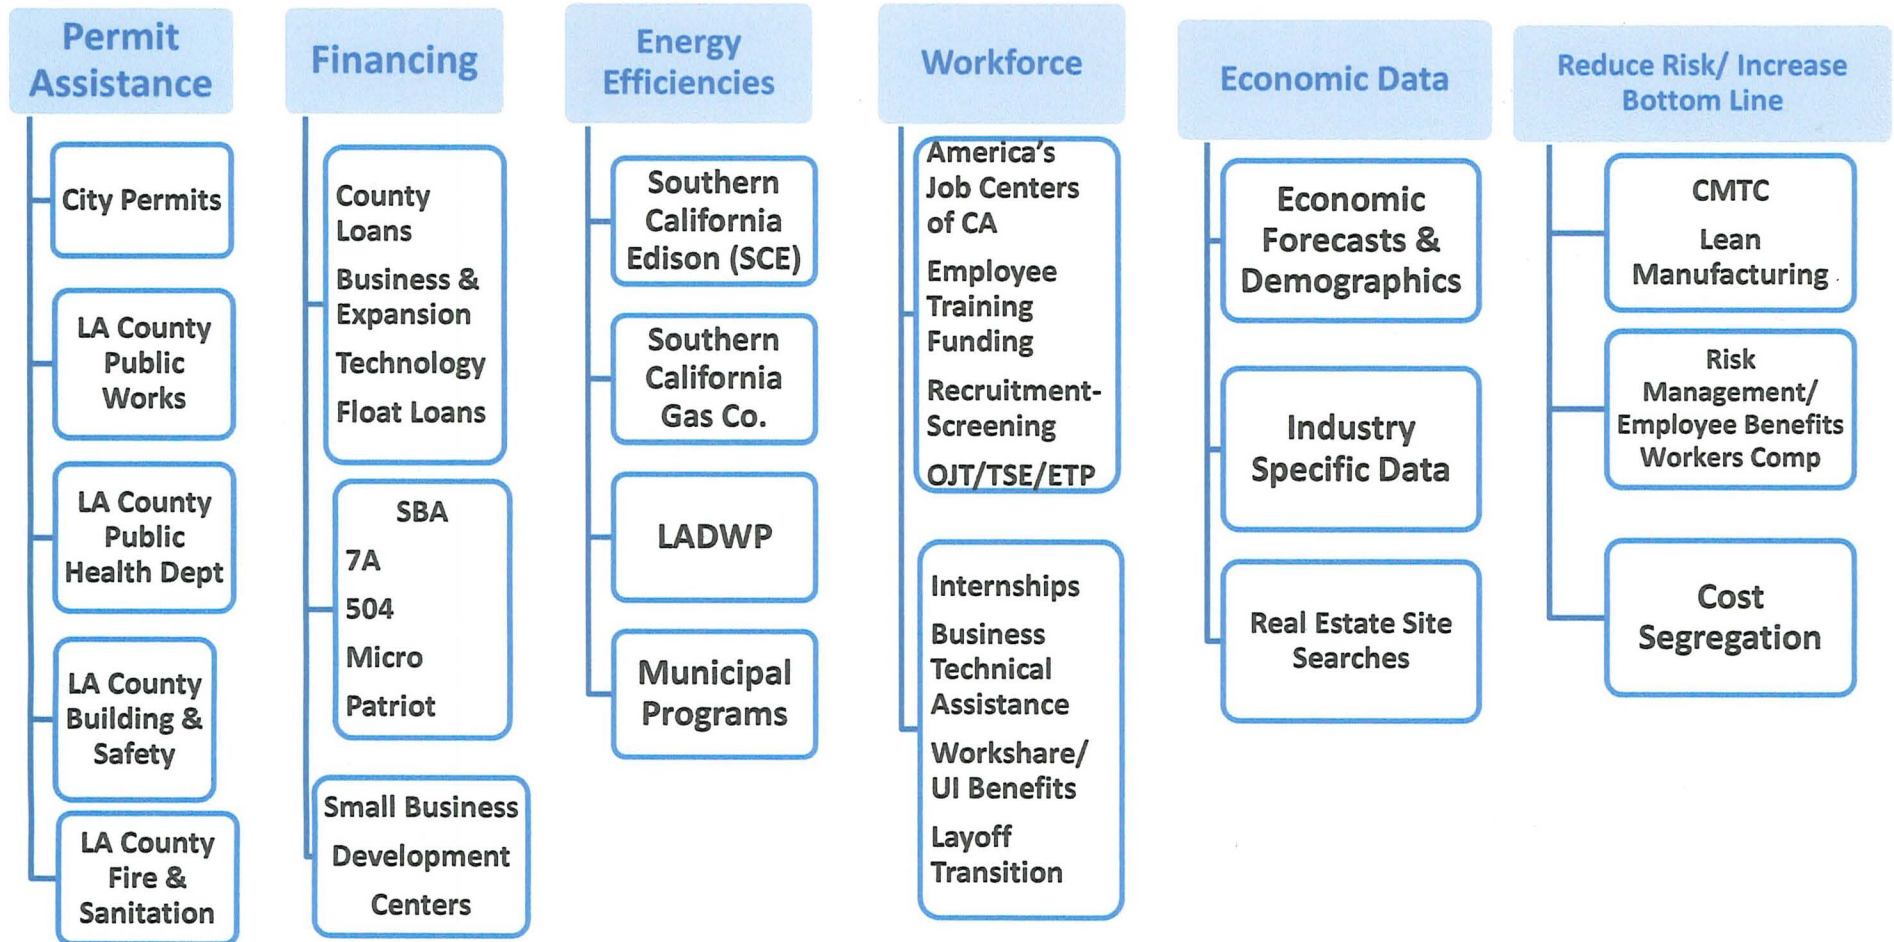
Permit Assistance

City Permits

LA County Public Works

LA County Public Health Dept

LA County Building & Safety

LA County Fire & Sanitation

Financing

County Loans

Business & Expansion

Technology

Float Loans

SBA

7A

504

Micro

Patriot

Small Business Development Centers

Energy Efficiencies

Southern California Edison (SCE)

Southern California Gas Co.

LADWP

Municipal Programs

Workforce

America's Job Centers of CA

Employee Training Funding

Recruitment-Screening

OJT/TSE/ETP

Internships

Business Technical Assistance

Workshare/ UI Benefits

Layoff Transition

Economic Data

Economic Forecasts & Demographics

Industry Specific Data

Real Estate Site Searches

Reduce Risk/ Increase Bottom Line

CMTC

Lean Manufacturing

Risk Management/ Employee Benefits Workers Comp

Cost Segregation